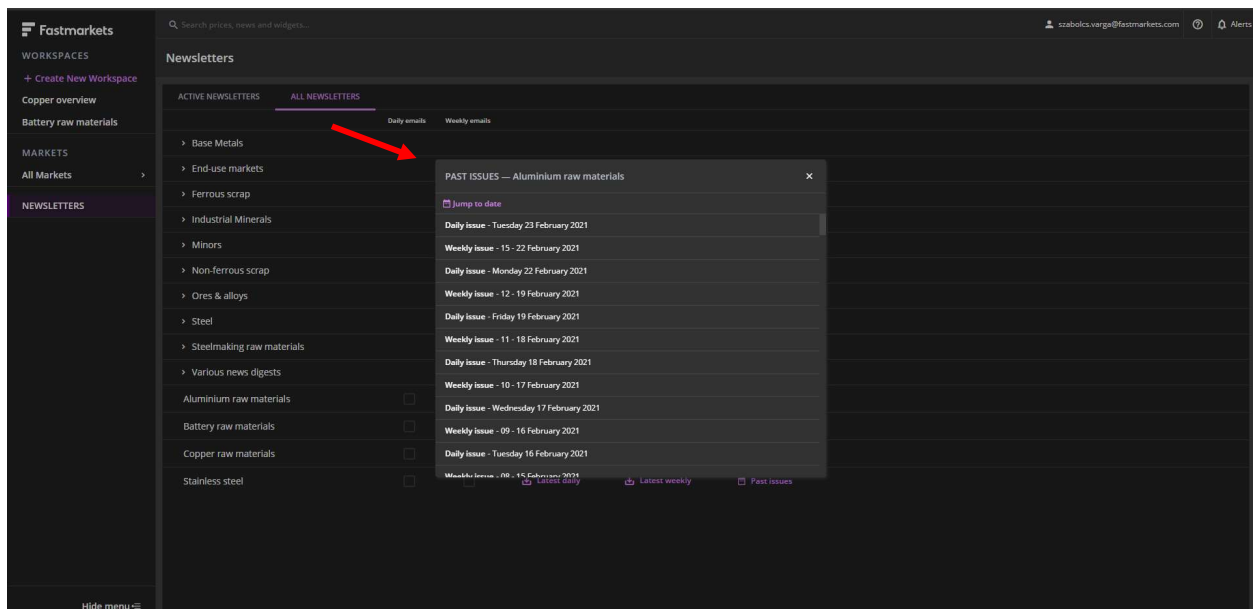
Fastmarkets
Search prices, news and widgets...
szabolcs.varga@fastmarkets.com
Alerts

WORKSPACES
+ Create New Workspace
Copper overview
Battery raw materials
MARKETS
All Markets
NEWSLETTERS
Hide menu

Newsletters

ACTIVE NEWSLETTERS
ALL NEWSLETTERS

Daily emails
Weekly emails

Base Metals
End-use markets
Ferrous scrap
Industrial Minerals
Minors
Non-ferrous scrap
Ores & alloys
Steel
Steelmaking raw materials
Various news digests
Aluminium raw materials
Battery raw materials
Copper raw materials
Stainless steel

Latest daily
Latest weekly
Past issues

PAST ISSUES — Aluminium raw materials
×
Jump to date
Daily issue - Tuesday 23 February 2021
Weekly issue - 15 - 22 February 2021
Daily issue - Monday 22 February 2021
Weekly issue - 12 - 19 February 2021
Daily issue - Friday 19 February 2021
Weekly issue - 11 - 18 February 2021
Daily issue - Thursday 18 February 2021
Weekly issue - 10 - 17 February 2021
Daily issue - Wednesday 17 February 2021
Weekly issue - 09 - 16 February 2021
Daily issue - Tuesday 16 February 2021
Weekly issue - 08 - 15 February 2021